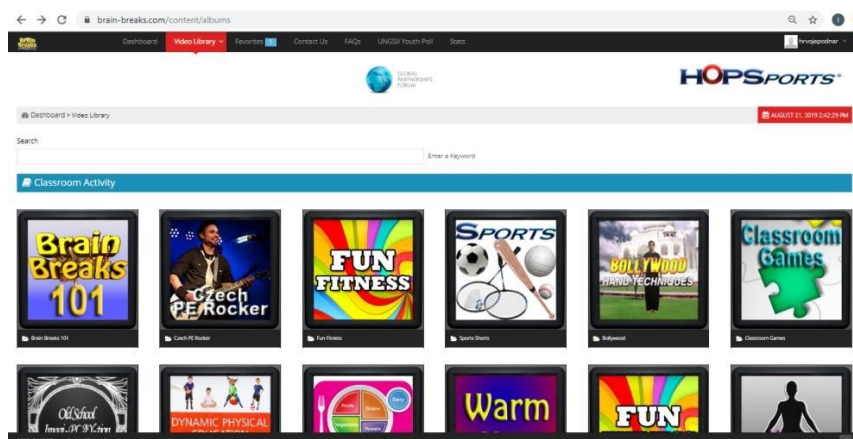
brain-breaks.com/content/albums

Brain Breaks Dashboard Video Library Favorites 11 Contact Us FAQs UNGSII Youth Poll Stats hrvojepodnar

GLOBAL PARTNERSHIPS FORUM

HOPSPORTS®

Dashboard > Video Library

AUGUST 21, 2019 2:42:29 PM

Search

Enter a Keyword

Classroom Activity

Brain Breaks 101

Czech PE Rocker

FUN FITNESS

SPORTS

BOLLYWOOD HAND TECHNIQUES

Classroom Games

Brain Breaks 101

Czech PE Rocker

Fun Fitness

Sports Shorts

Bollywood

Classroom Games

Old School Immi-PE-tion

DYNAMIC PHYSICAL EDUCATION

Warm

FUN